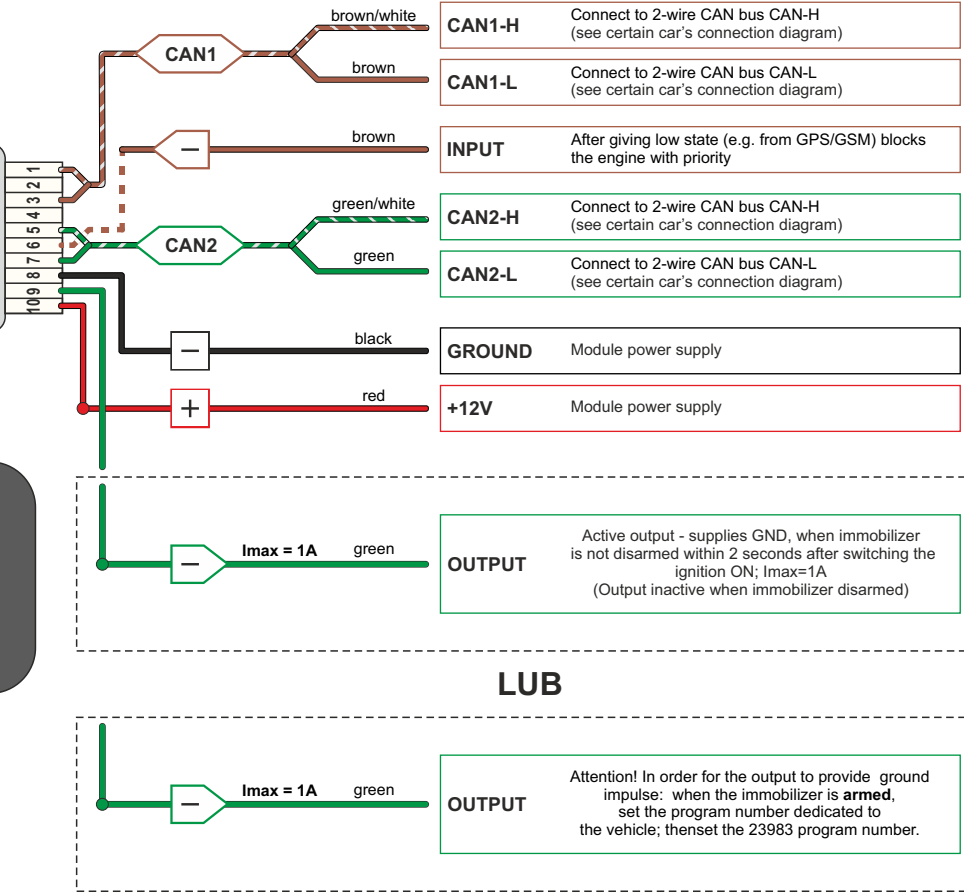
1
2
3
4
5
6
7
8
9
10

CAN1

brown/white

CAN1-H

Connect to 2-wire CAN bus CAN-H (see certain car's connection diagram)

brown

CAN1-L

Connect to 2-wire CAN bus CAN-L (see certain car's connection diagram)

−

brown

INPUT

After giving low state (e.g. from GPS/GSM) blocks the engine with priority

CAN2

green/white

CAN2-H

Connect to 2-wire CAN bus CAN-H (see certain car's connection diagram)

green

CAN2-L

Connect to 2-wire CAN bus CAN-L (see certain car's connection diagram)

−

black

GROUND

Module power supply

+

red

+12V

Module power supply

−

Imax = 1A

green

OUTPUT

Active output - supplies GND, when immobilizer is not disarmed within 2 seconds after switching the ignition ON; Imax=1A (Output inactive when immobilizer disarmed)

LUB

−

Imax = 1A

green

OUTPUT

Attention! In order for the output to provide ground impulse: when the immobilizer is **armed**, set the program number dedicated to the vehicle; thenset the 23983 program number.